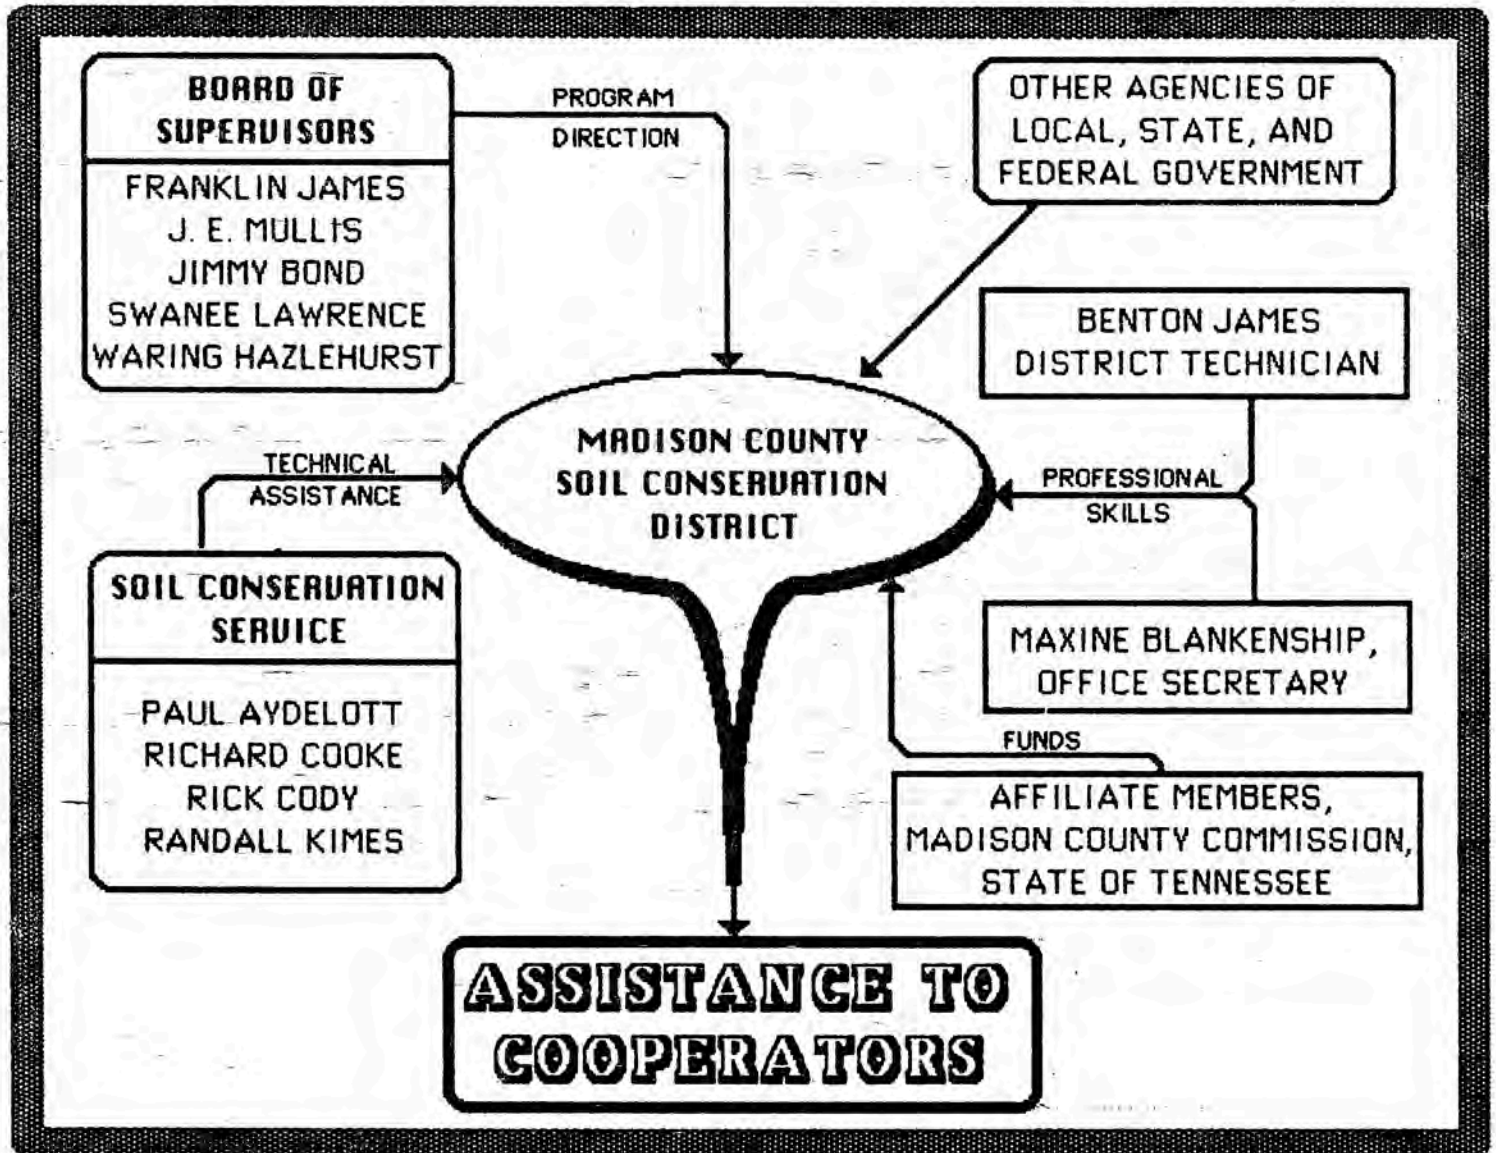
BOARD OF SUPERVISORS

FRANKLIN JAMES
J. E. MULLIS
JIMMY BOND
SWANEE LAWRENCE
WARING HAZLEHURST

PROGRAM DIRECTION

OTHER AGENCIES OF LOCAL, STATE, AND FEDERAL GOVERNMENT

BENTON JAMES
DISTRICT TECHNICIAN

TECHNICAL ASSISTANCE

MADISON COUNTY SOIL CONSERVATION DISTRICT

PROFESSIONAL SKILLS

SOIL CONSERVATION SERVICE

PAUL AYDELOTT
RICHARD COOKE
RICK CODY
RANDALL KIMES

MAXINE BLANKENSHIP, OFFICE SECRETARY

FUNDS

AFFILIATE MEMBERS, MADISON COUNTY COMMISSION, STATE OF TENNESSEE

ASSISTANCE TO COOPERATORS